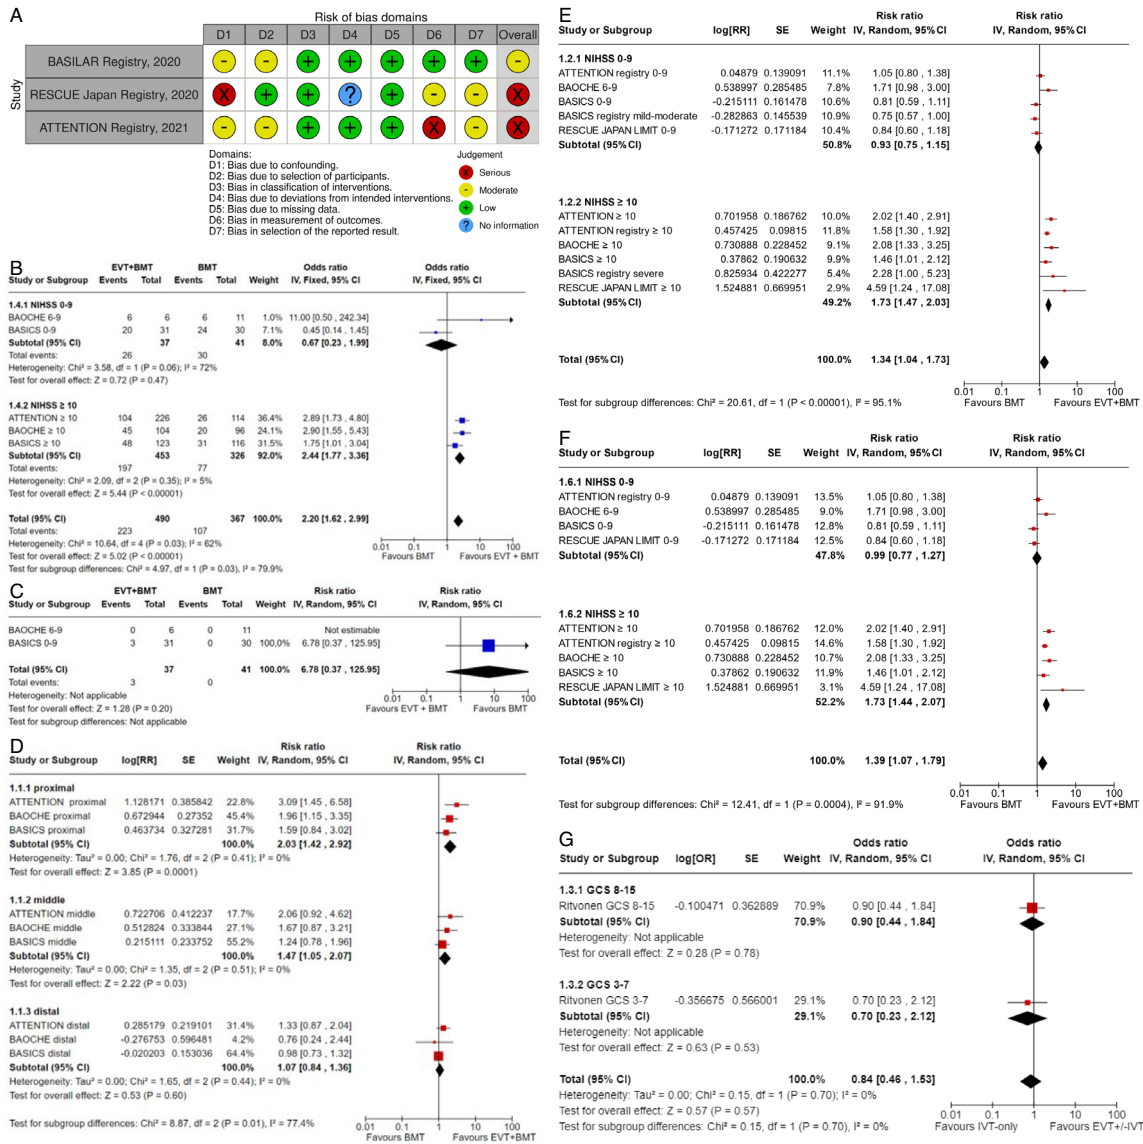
A

Risk of bias domains

| Study | D1 | D2 | D3 | D4 | D5 | D6 | D7 | Overall |
|---|---|---|---|---|---|---|---|---|
| BASILAR Registry, 2020 | - | - | + | + | + | + | + | - |
| RESCUE Japan Registry, 2020 | X | + | + | ? | + | - | - | X |
| ATTENTION Registry, 2021 | - | - | + | + | + | X | + | X |

Domains:
D1: Bias due to confounding.
D2: Bias due to selection of participants.
D3: Bias in classification of interventions.
D4: Bias due to deviations from intended interventions.
D5: Bias due to missing data.
D6: Bias in measurement of outcomes.
D7: Bias in selection of the reported result.

Judgement
X Serious
- Moderate
+ Low
? No information

B

| Study or Subgroup | EVT+BMT Events | EVT+BMT Total | BMT Events | BMT Total | Weight | Odds ratio IV, Fixed, 95% CI |
|---|---|---|---|---|---|---|
| 1.4.1 NIHSS 0-9 | | | | | | |
| BAOCHE 6-9 | 6 | 6 | 6 | 11 | 1.0% | 11.00 [0.50 , 242.34] |
| BASICS 0-9 | 20 | 31 | 24 | 30 | 7.1% | 0.45 [0.14 , 1.45] |
| Subtotal (95% CI) | | 37 | | 41 | 8.0% | 0.67 [0.23 , 1.99] |
| Total events: | 26 | | 30 | | | |
| 1.4.2 NIHSS ≥ 10 | | | | | | |
| ATTENTION ≥ 10 | 104 | 226 | 26 | 114 | 36.4% | 2.89 [1.73 , 4.80] |
| BAOCHE ≥ 10 | 45 | 104 | 20 | 96 | 24.1% | 2.90 [1.55 , 5.43] |
| BASICS ≥ 10 | 48 | 123 | 31 | 116 | 31.5% | 1.75 [1.01 , 3.04] |
| Subtotal (95% CI) | | 453 | | 326 | 92.0% | 2.44 [1.77 , 3.36] |
| Total events: | 197 | | 77 | | | |
| Total (95% CI) | | 490 | | 367 | 100.0% | 2.20 [1.62 , 2.99] |
| Total events: | 223 | | 107 | | | |

Heterogeneity: Chi² = 3.58, df = 1 (P = 0.06); I² = 72%
Test for overall effect: Z = 0.72 (P = 0.47)
Heterogeneity: Chi² = 2.09, df = 2 (P = 0.35); I² = 5%
Test for overall effect: Z = 5.44 (P < 0.00001)
Heterogeneity: Chi² = 10.64, df = 4 (P = 0.03); I² = 62%
Test for overall effect: Z = 5.02 (P < 0.00001)
Test for subgroup differences: Chi² = 4.97, df = 1 (P = 0.03), I² = 79.9%
Odds ratio IV, Fixed, 95% CI
0.01 0.1 1 10 100
Favours BMT Favours EVT + BMT

C

| Study or Subgroup | EVT+BMT Events | EVT+BMT Total | BMT Events | BMT Total | Weight | Risk ratio IV, Random, 95% CI |
|---|---|---|---|---|---|---|
| BAOCHE 6-9 | 0 | 6 | 0 | 11 | | Not estimable |
| BASICS 0-9 | 3 | 31 | 0 | 30 | 100.0% | 6.78 [0.37 , 125.95] |
| Total (95% CI) | | 37 | | 41 | 100.0% | 6.78 [0.37 , 125.95] |
| Total events: | 3 | | 0 | | | |

Heterogeneity: Not applicable
Test for overall effect: Z = 1.28 (P = 0.20)
Test for subgroup differences: Not applicable
Risk ratio IV, Random, 95% CI
0.01 0.1 1 10 100
Favours EVT + BMT Favours BMT

D

| Study or Subgroup | log[RR] | SE | Weight | Risk ratio IV, Random, 95% CI |
|---|---|---|---|---|
| 1.1.1 proximal | | | | |
| ATTENTION proximal | 1.128171 | 0.385842 | 22.8% | 3.09 [1.45 , 6.58] |
| BAOCHE proximal | 0.672944 | 0.27352 | 45.4% | 1.96 [1.15 , 3.35] |
| BASICS proximal | 0.463734 | 0.327281 | 31.7% | 1.59 [0.84 , 3.02] |
| Subtotal (95% CI) | | | 100.0% | 2.03 [1.42 , 2.92] |
| 1.1.2 middle | | | | |
| ATTENTION middle | 0.722706 | 0.412237 | 17.7% | 2.06 [0.92 , 4.62] |
| BAOCHE middle | 0.512824 | 0.333844 | 27.1% | 1.67 [0.87 , 3.21] |
| BASICS middle | 0.215111 | 0.233752 | 55.2% | 1.24 [0.78 , 1.96] |
| Subtotal (95% CI) | | | 100.0% | 1.47 [1.05 , 2.07] |
| 1.1.3 distal | | | | |
| ATTENTION distal | 0.285179 | 0.219101 | 31.4% | 1.33 [0.87 , 2.04] |
| BAOCHE distal | -0.276753 | 0.596481 | 4.2% | 0.76 [0.24 , 2.44] |
| BASICS distal | -0.020203 | 0.153036 | 64.4% | 0.98 [0.73 , 1.32] |
| Subtotal (95% CI) | | | 100.0% | 1.07 [0.84 , 1.36] |

Heterogeneity: Tau² = 0.00; Chi² = 1.76, df = 2 (P = 0.41); I² = 0%
Test for overall effect: Z = 3.85 (P = 0.0001)
Heterogeneity: Tau² = 0.00; Chi² = 1.35, df = 2 (P = 0.51); I² = 0%
Test for overall effect: Z = 2.22 (P = 0.03)
Heterogeneity: Tau² = 0.00; Chi² = 1.65, df = 2 (P = 0.44); I² = 0%
Test for overall effect: Z = 0.53 (P = 0.60)
Test for subgroup differences: Chi² = 8.87, df = 2 (P = 0.01), I² = 77.4%
Risk ratio IV, Random, 95% CI
0.01 0.1 1 10 100
Favours BMT Favours EVT+BMT

E

| Study or Subgroup | log[RR] | SE | Weight | Risk ratio IV, Random, 95% CI |
|---|---|---|---|---|
| 1.2.1 NIHSS 0-9 | | | | |
| ATTENTION registry 0-9 | 0.04879 | 0.139091 | 11.1% | 1.05 [0.80 , 1.38] |
| BAOCHE 6-9 | 0.538997 | 0.285485 | 7.8% | 1.71 [0.98 , 3.00] |
| BASICS 0-9 | -0.215111 | 0.161478 | 10.6% | 0.81 [0.59 , 1.11] |
| BASICS registry mild-moderate | -0.282863 | 0.145539 | 10.9% | 0.75 [0.57 , 1.00] |
| RESCUE JAPAN LIMIT 0-9 | -0.171272 | 0.171184 | 10.4% | 0.84 [0.60 , 1.18] |
| Subtotal (95% CI) | | | 50.8% | 0.93 [0.75 , 1.15] |
| 1.2.2 NIHSS ≥ 10 | | | | |
| ATTENTION ≥ 10 | 0.701958 | 0.186762 | 10.0% | 2.02 [1.40 , 2.91] |
| ATTENTION registry ≥ 10 | 0.457425 | 0.09815 | 11.8% | 1.58 [1.30 , 1.92] |
| BAOCHE ≥ 10 | 0.730888 | 0.228452 | 9.1% | 2.08 [1.33 , 3.25] |
| BASICS ≥ 10 | 0.37862 | 0.190632 | 9.9% | 1.46 [1.01 , 2.12] |
| BASICS registry severe | 0.825934 | 0.422277 | 5.4% | 2.28 [1.00 , 5.23] |
| RESCUE JAPAN LIMIT ≥ 10 | 1.524881 | 0.669951 | 2.9% | 4.59 [1.24 , 17.08] |
| Subtotal (95% CI) | | | 49.2% | 1.73 [1.47 , 2.03] |
| Total (95% CI) | | | 100.0% | 1.34 [1.04 , 1.73] |

Test for subgroup differences: Chi² = 20.61, df = 1 (P < 0.00001), I² = 95.1%
Risk ratio IV, Random, 95% CI
0.01 0.1 1 10 100
Favours BMT Favours EVT+BMT

F

| Study or Subgroup | log[RR] | SE | Weight | Risk ratio IV, Random, 95% CI |
|---|---|---|---|---|
| 1.6.1 NIHSS 0-9 | | | | |
| ATTENTION registry 0-9 | 0.04879 | 0.139091 | 13.5% | 1.05 [0.80 , 1.38] |
| BAOCHE 6-9 | 0.538997 | 0.285485 | 9.0% | 1.71 [0.98 , 3.00] |
| BASICS 0-9 | -0.215111 | 0.161478 | 12.8% | 0.81 [0.59 , 1.11] |
| RESCUE JAPAN LIMIT 0-9 | -0.171272 | 0.171184 | 12.5% | 0.84 [0.60 , 1.18] |
| Subtotal (95% CI) | | | 47.8% | 0.99 [0.77 , 1.27] |
| 1.6.2 NIHSS ≥ 10 | | | | |
| ATTENTION ≥ 10 | 0.701958 | 0.186762 | 12.0% | 2.02 [1.40 , 2.91] |
| ATTENTION registry ≥ 10 | 0.457425 | 0.09815 | 14.6% | 1.58 [1.30 , 1.92] |
| BAOCHE ≥ 10 | 0.730888 | 0.228452 | 10.7% | 2.08 [1.33 , 3.25] |
| BASICS ≥ 10 | 0.37862 | 0.190632 | 11.9% | 1.46 [1.01 , 2.12] |
| RESCUE JAPAN LIMIT ≥ 10 | 1.524881 | 0.669951 | 3.1% | 4.59 [1.24 , 17.08] |
| Subtotal (95% CI) | | | 52.2% | 1.73 [1.44 , 2.07] |
| Total (95% CI) | | | 100.0% | 1.39 [1.07 , 1.79] |

Test for subgroup differences: Chi² = 12.41, df = 1 (P = 0.0004), I² = 91.9%
Risk ratio IV, Random, 95% CI
0.01 0.1 1 10 100
Favours BMT Favours EVT+BMT

G

| Study or Subgroup | log[OR] | SE | Weight | Odds ratio IV, Random, 95% CI |
|---|---|---|---|---|
| 1.3.1 GCS 8-15 | | | | |
| Ritvonen GCS 8-15 | -0.100471 | 0.362889 | 70.9% | 0.90 [0.44 , 1.84] |
| Subtotal (95% CI) | | | 70.9% | 0.90 [0.44 , 1.84] |
| 1.3.2 GCS 3-7 | | | | |
| Ritvonen GCS 3-7 | -0.356675 | 0.566001 | 29.1% | 0.70 [0.23 , 2.12] |
| Subtotal (95% CI) | | | 29.1% | 0.70 [0.23 , 2.12] |
| Total (95% CI) | | | 100.0% | 0.84 [0.46 , 1.53] |

Heterogeneity: Not applicable
Test for overall effect: Z = 0.28 (P = 0.78)
Heterogeneity: Not applicable
Test for overall effect: Z = 0.63 (P = 0.53)
Heterogeneity: Tau² = 0.00; Chi² = 0.15, df = 1 (P = 0.70); I² = 0%
Test for overall effect: Z = 0.57 (P = 0.57)
Test for subgroup differences: Chi² = 0.15, df = 1 (P = 0.70), I² = 0%
Odds ratio IV, Random, 95% CI
0.01 0.1 1 10 100
Favours IVT-only Favours EVT+/-IVT